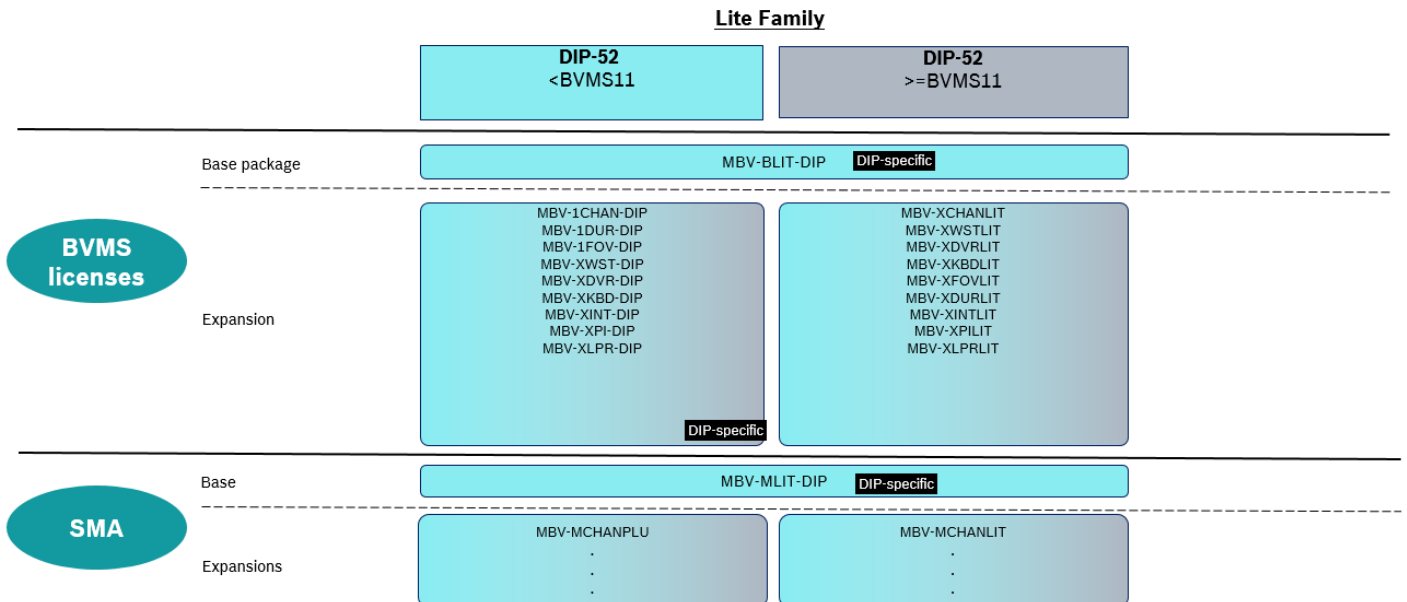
Lite Family

DIP-52
<BVMS11

DIP-52
>=BVMS11

BVMS licenses

Base package

MBV-BLIT-DIP DIP-specific

Expansion

MBV-1CHAN-DIP
MBV-1DUR-DIP
MBV-1FOV-DIP
MBV-XWST-DIP
MBV-XDVR-DIP
MBV-XKBD-DIP
MBV-XINT-DIP
MBV-XPI-DIP
MBV-XLPR-DIP
DIP-specific

MBV-XCHANLIT
MBV-XWSTLIT
MBV-XDVRLIT
MBV-XKBDLIT
MBV-XFOVLIT
MBV-XDURLIT
MBV-XINTLIT
MBV-XPILIT
MBV-XLPRLIT

SMA

Base

MBV-MLIT-DIP DIP-specific

Expansions

MBV-MCHANPLU
.
.
.

MBV-MCHANLIT
.
.
.